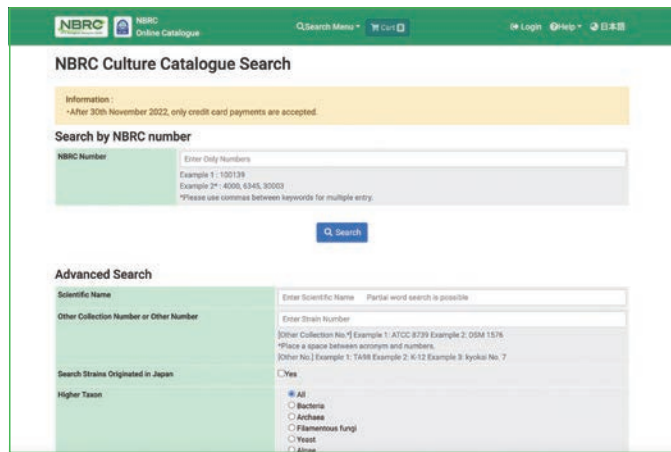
NBRC NBRC Online Catalogue

Search Menu ▾ Cart

Login Help ▾ 日本語

NBRC Culture Catalogue Search

Information :
•After 30th November 2022, only credit card payments are accepted.

Search by NBRC number

| NBRC Number | Enter Only Numbers<br>Example 1 : 100139<br>Example 2* : 4000, 6345, 30003<br>*Please use commas between keywords for multiple entry. |
|---|---|

Search

Advanced Search

| Scientific Name | Enter Scientific Name Partial word search is possible |
|---|---|
| Other Collection Number or Other Number | Enter Strain Number<br>[Other Collection No.*] Example 1: ATCC 8739 Example 2: DSM 1576<br>*Place a space between acronym and numbers.<br>[Other No.] Example 1: TA98 Example 2: K-12 Example 3: kyokai No. 7 |
| Search Strains Originated in Japan | Yes |
| Higher Taxon | All<br>Bacteria<br>Archaea<br>Filamentous fungi<br>Yeast<br>Algae |